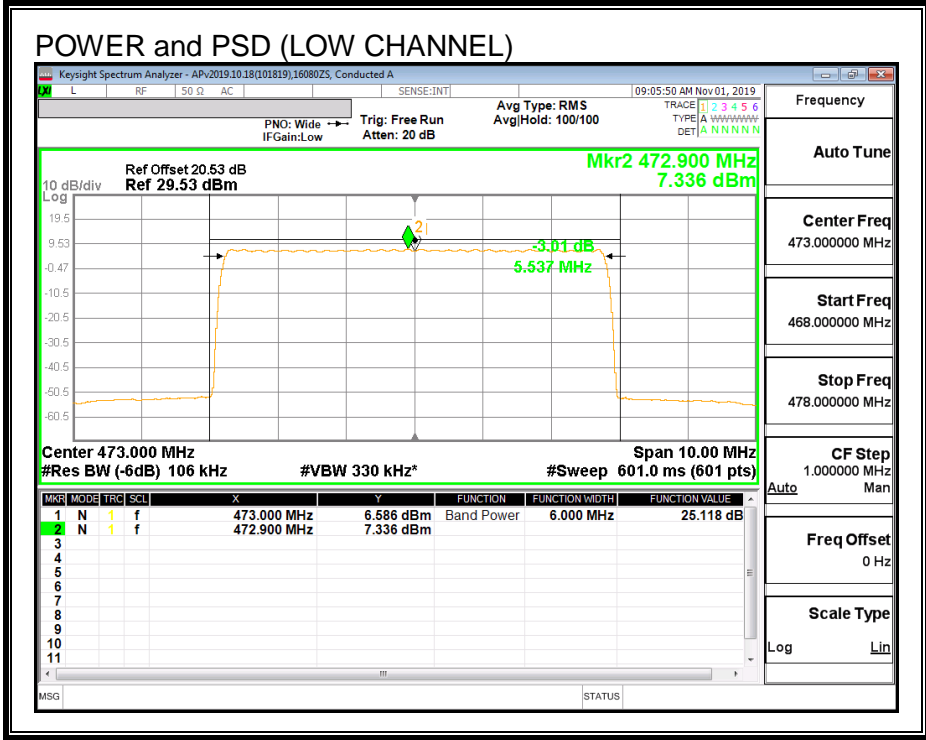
POWER and PSD (LOW CHANNEL)

Keysight Spectrum Analyzer - APv2019.10.18(101819),16080ZS, Conducted A

L RF 50 Ω AC SENSE:INT 09:05:50 AM Nov 01, 2019

PNO: Wide IFGain:Low Trig: Free Run Atten: 20 dB Avg Type: RMS Avg|Hold: 100/100 TRACE 1 2 3 4 5 6 TYPE A WWWWW DET A N N N N N

Frequency

Ref Offset 20.53 dB
10 dB/div Ref 29.53 dBm
Log

Mkr2 472.900 MHz
7.336 dBm

19.5
9.53
-0.47
-10.5
-20.5
-30.5
-40.5
-50.5
-60.5

2

-3.01 dB
5.537 MHz

Center 473.000 MHz Span 10.00 MHz
#Res BW (-6dB) 106 kHz #VBW 330 kHz* #Sweep 601.0 ms (601 pts)

| MKR | MODE | TRC | SCL | X | Y | FUNCTION | FUNCTION WIDTH | FUNCTION VALUE |
|---|---|---|---|---|---|---|---|---|
| 1 | N | 1 | f | 473.000 MHz | 6.586 dBm | Band Power | 6.000 MHz | 25.118 dB |
| 2 | N | 1 | f | 472.900 MHz | 7.336 dBm | | | |
| 3 | | | | | | | | |
| 4 | | | | | | | | |
| 5 | | | | | | | | |
| 6 | | | | | | | | |
| 7 | | | | | | | | |
| 8 | | | | | | | | |
| 9 | | | | | | | | |
| 10 | | | | | | | | |
| 11 | | | | | | | | |

Auto Tune

Center Freq
473.000000 MHz

Start Freq
468.000000 MHz

Stop Freq
478.000000 MHz

CF Step
1.000000 MHz
Auto Man

Freq Offset
0 Hz

Scale Type
Log Lin

MSG STATUS